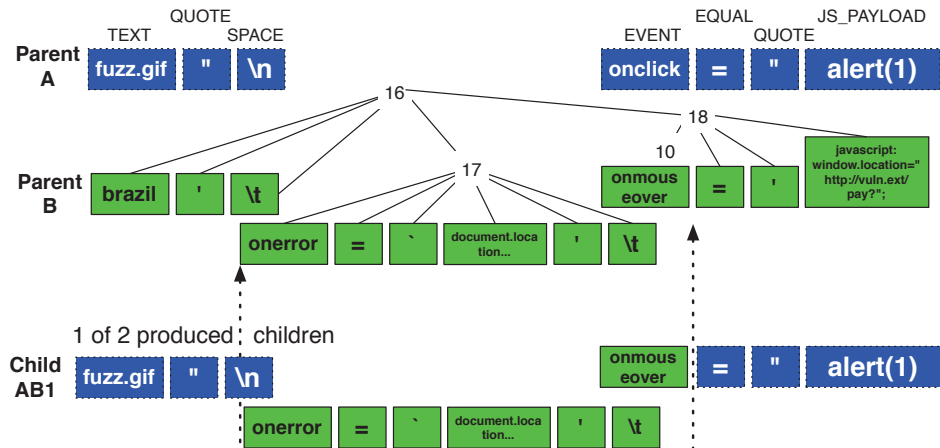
QUOTE

TEXT SPACE EVENT EQUAL JS_PAYLOAD QUOTE

Parent A

fuzz.gif " \n onclick = " alert(1)

16

18

10

javascript: window.location=" http://vuln.ext/ pay?";

Parent B

brazil ' \t

17

onmous eover = '

onerror = ` document.loca tion... ' \t

1 of 2 produced children

Child AB1

fuzz.gif " \n onmous eover = " alert(1)

onerror = ` document.loca tion... ' \t